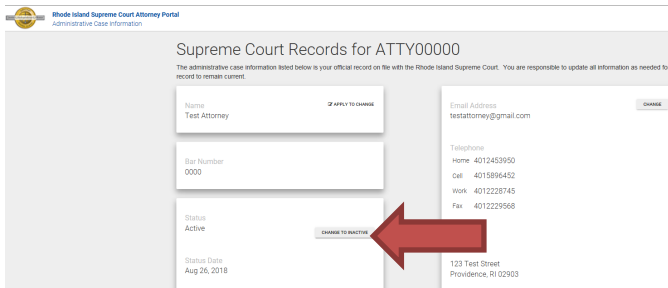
Rhode Island Supreme Court Attorney Portal
Administrative Case Information

Supreme Court Records for ATTY00000

The administrative case information listed below is your official record on file with the Rhode Island Supreme Court. You are responsible to update all information as needed fo record to remain current.

Name
Test Attorney
APPLY TO CHANGE

Bar Number
0000

Status
Active
CHANGE TO INACTIVE

Status Date
Aug 26, 2018

Email Address
testattorney@gmail.com
CHANGE

Telephone
Home 4012453950
Cell 4015896452
Work 4012228745
Fax 4012229568

123 Test Street
Providence, RI 02903